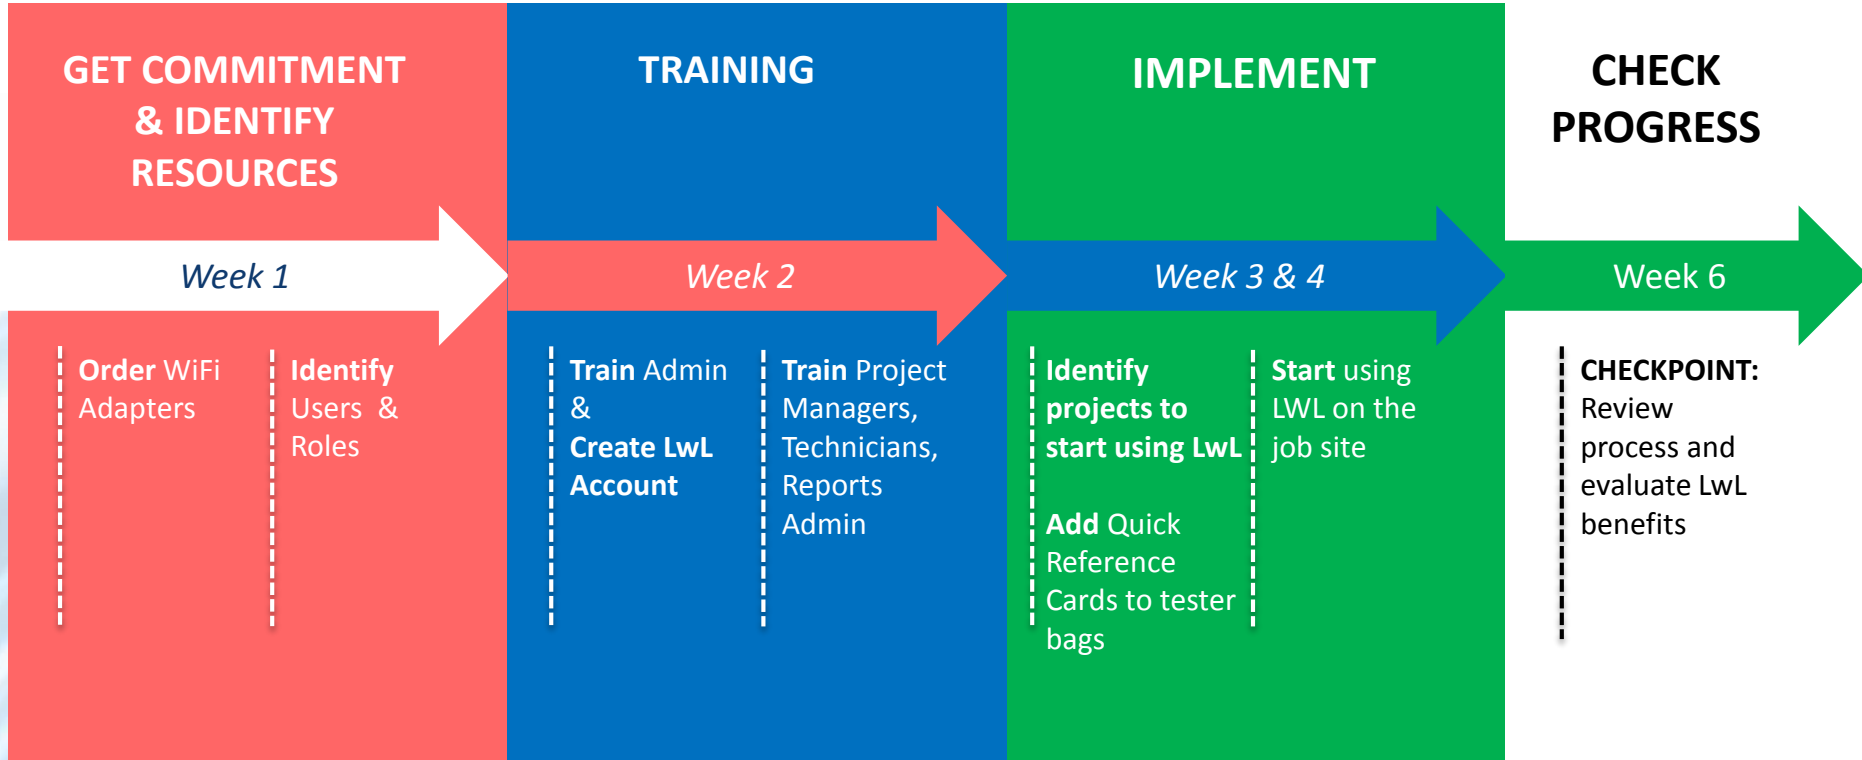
GET COMMITMENT & IDENTIFY RESOURCES

Week 1

Order WiFi Adapters

Identify Users & Roles

TRAINING

Week 2

Train Admin & Create LwL Account

Train Project Managers, Technicians, Reports Admin

IMPLEMENT

Week 3 & 4

Identify projects to start using LwL

Add Quick Reference Cards to tester bags

Start using LWL on the job site

CHECK PROGRESS

Week 6

CHECKPOINT: Review process and evaluate LwL benefits